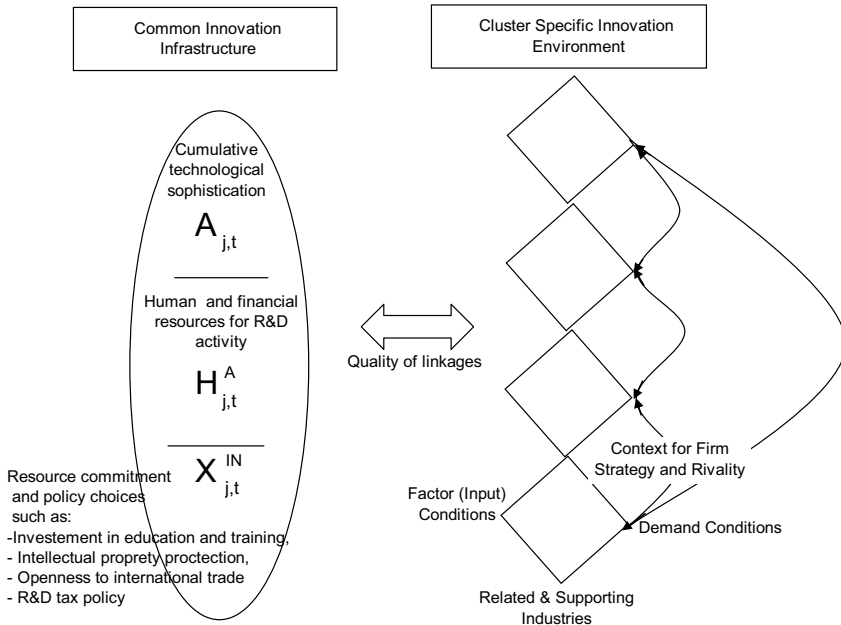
Common Innovation Infrastructure

Cluster Specific Innovation Environment

Cumulative technological sophistication

$A_{j,t}$

Human and financial resources for R&D activity

$H^{A}_{j,t}$

$X^{IN}_{j,t}$

Resource commitment and policy choices such as:
-Investement in education and training,
- Intellectual proprety proctection,
- Openness to international trade
- R&D tax policy

Quality of linkages

Context for Firm Strategy and Rivality

Factor (Input) Conditions

Demand Conditions

Related & Supporting Industries